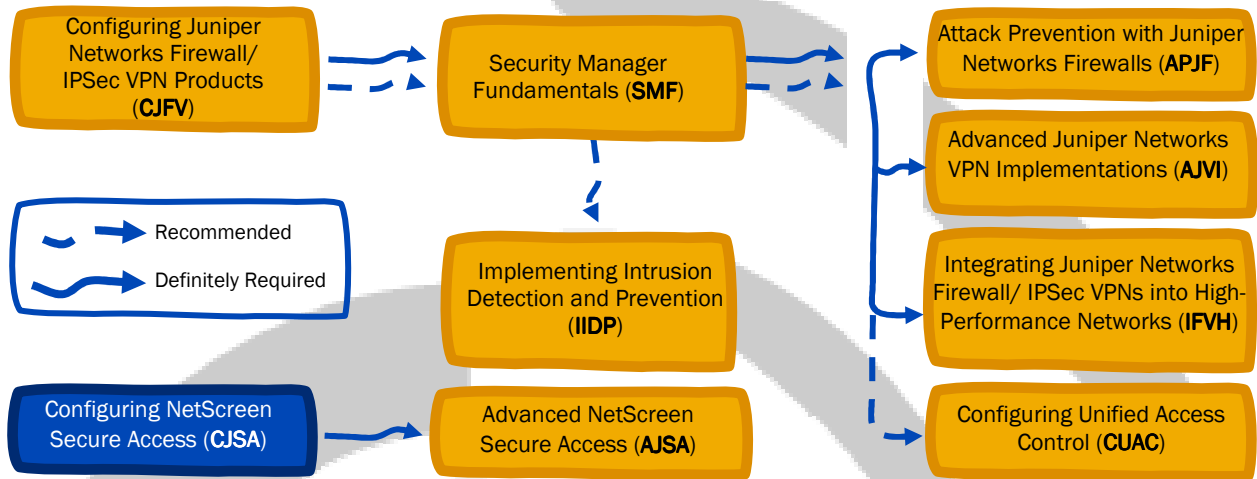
Configuring Juniper Networks Firewall/ IPSec VPN Products (CJFV)

Security Manager Fundamentals (SMF)

Attack Prevention with Juniper Networks Firewalls (APJF)

Advanced Juniper Networks VPN Implementations (AJVI)

Recommended

Definitely Required

Implementing Intrusion Detection and Prevention (IIDP)

Integrating Juniper Networks Firewall/ IPSec VPNs into High-Performance Networks (IFVH)

Configuring NetScreen Secure Access (CJSA)

Advanced NetScreen Secure Access (AJSA)

Configuring Unified Access Control (CUAC)